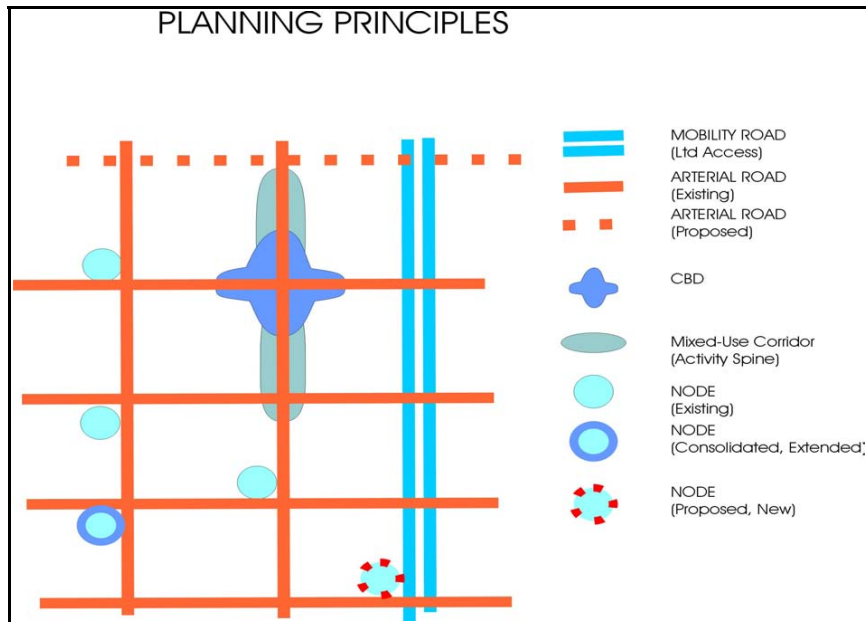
PLANNING PRINCIPLES

MOBILITY ROAD
(Ltd Access)

ARTERIAL ROAD
(Existing)

ARTERIAL ROAD
(Proposed)

CBD

Mixed-Use Corridor
(Activity Spine)

NODE
(Existing)

NODE
(Consolidated, Extended)

NODE
(Proposed, New)